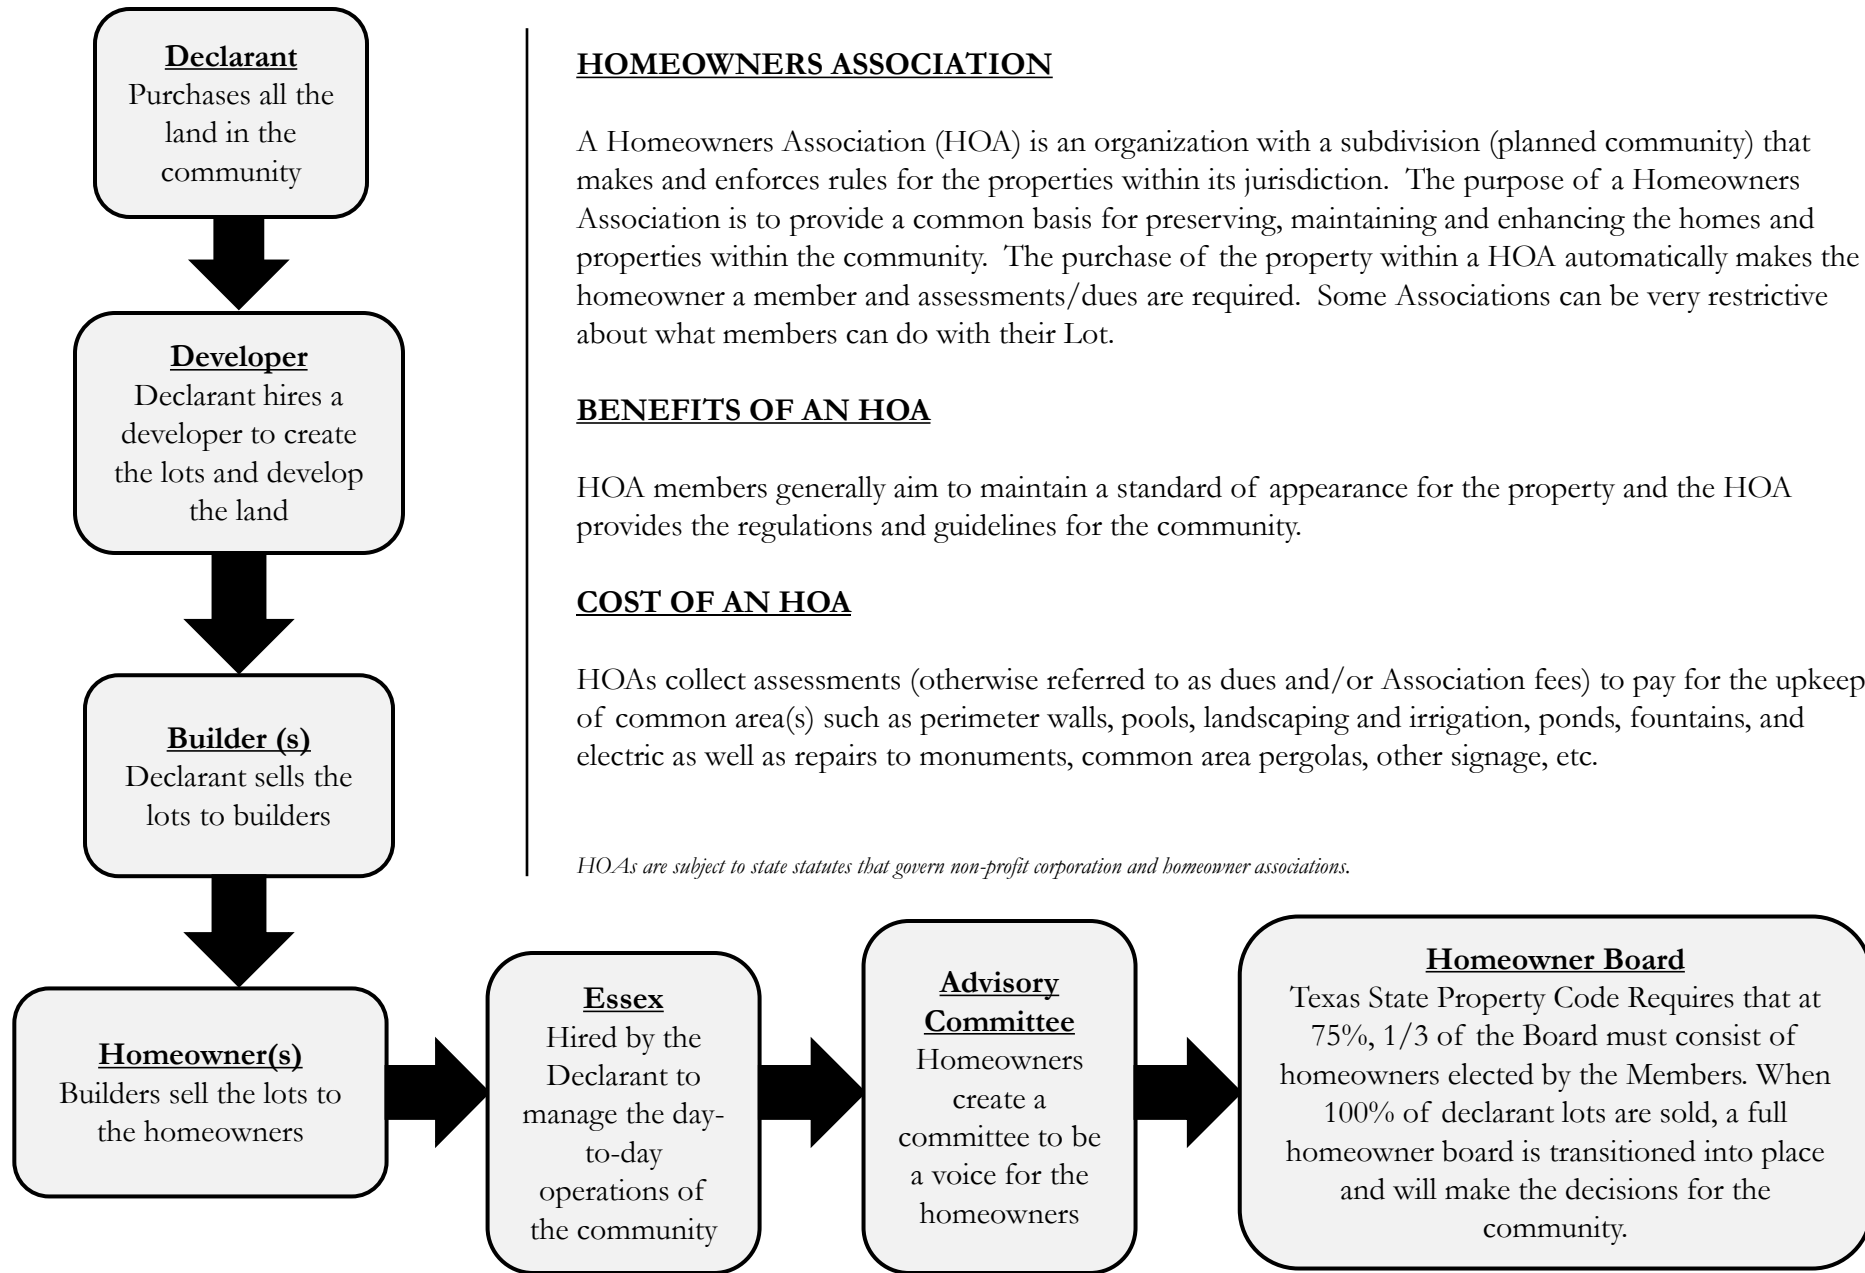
Declarant
Purchases all the land in the community

Developer
Declarant hires a developer to create the lots and develop the land

Builder (s)
Declarant sells the lots to builders

Homeowner(s)
Builders sell the lots to the homeowners

HOMEOWNERS ASSOCIATION

A Homeowners Association (HOA) is an organization with a subdivision (planned community) that makes and enforces rules for the properties within its jurisdiction. The purpose of a Homeowners Association is to provide a common basis for preserving, maintaining and enhancing the homes and properties within the community. The purchase of the property within a HOA automatically makes the homeowner a member and assessments/dues are required. Some Associations can be very restrictive about what members can do with their Lot.

BENEFITS OF AN HOA

HOA members generally aim to maintain a standard of appearance for the property and the HOA provides the regulations and guidelines for the community.

COST OF AN HOA

HOAs collect assessments (otherwise referred to as dues and/or Association fees) to pay for the upkeep of common area(s) such as perimeter walls, pools, landscaping and irrigation, ponds, fountains, and electric as well as repairs to monuments, common area pergolas, other signage, etc.

HOAs are subject to state statutes that govern non-profit corporation and homeowner associations.

Essex
Hired by the Declarant to manage the day-to-day operations of the community

Advisory Committee
Homeowners create a committee to be a voice for the homeowners

Homeowner Board
Texas State Property Code Requires that at 75%, 1/3 of the Board must consist of homeowners elected by the Members. When 100% of declarant lots are sold, a full homeowner board is transitioned into place and will make the decisions for the community.